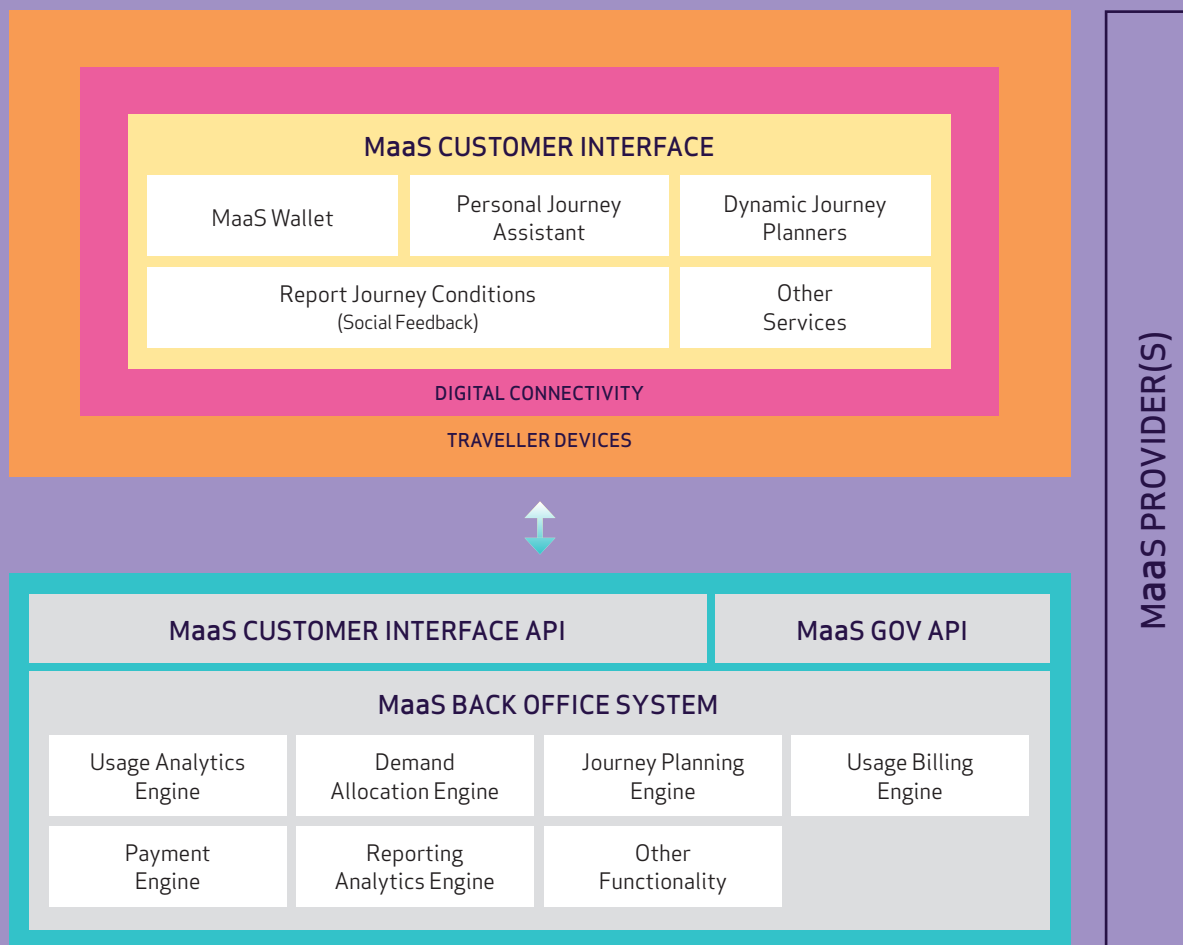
MaaS CUSTOMER INTERFACE

MaaS Wallet

Personal Journey Assistant

Dynamic Journey Planners

Report Journey Conditions (Social Feedback)

Other Services

DIGITAL CONNECTIVITY

TRAVELLER DEVICES

MaaS CUSTOMER INTERFACE API

MaaS GOV API

MaaS BACK OFFICE SYSTEM

Usage Analytics Engine

Demand Allocation Engine

Journey Planning Engine

Usage Billing Engine

Payment Engine

Reporting Analytics Engine

Other Functionality

MaaS PROVIDER(S)